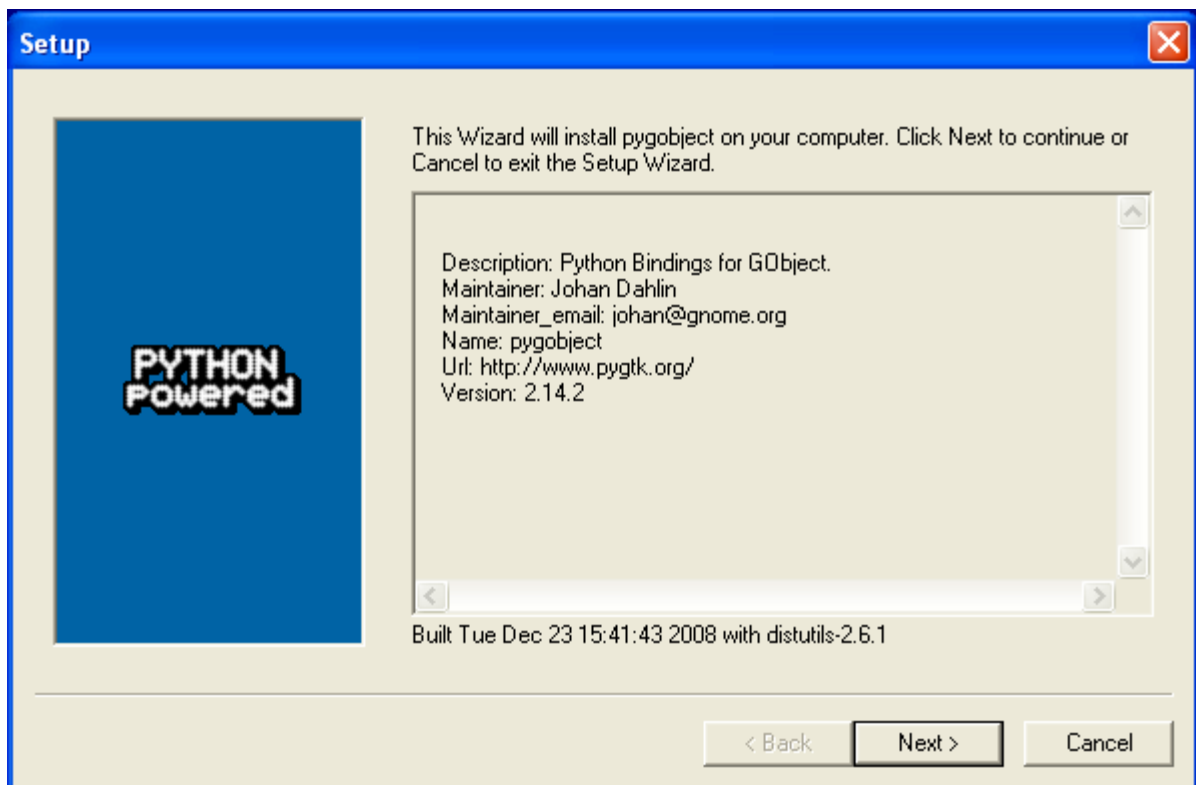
Setup

PYTHON
Powered

This Wizard will install pygobject on your computer. Click Next to continue or Cancel to exit the Setup Wizard.

Description: Python Bindings for GObject.
Maintainer: Johan Dahlin
Maintainer_email: johan@gnome.org
Name: pygobject
Url: http://www.pygtk.org/
Version: 2.14.2

Built Tue Dec 23 15:41:43 2008 with distutils-2.6.1

< Back
Next >
Cancel